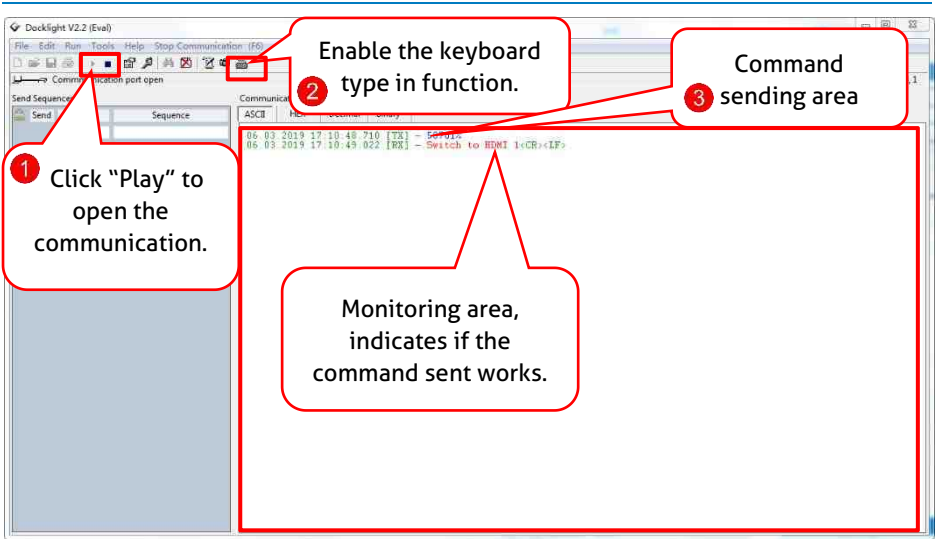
Docklight V2.2 (Eval)

File Edit Run Tools Help Stop Communication (F6)

Communication port open

Send Sequence

Send

Sequence

Communicat

ASCII HEX Decimal Binary

06.03.2019 17:10:48.710 [TX] - 5$7$1%
06.03.2019 17:10:49.022 [RX] - Switch to HDMI 1<CR><LF>

1 Click "Play" to open the communication.

2 Enable the keyboard type in function.

3 Command sending area

Monitoring area, indicates if the command sent works.